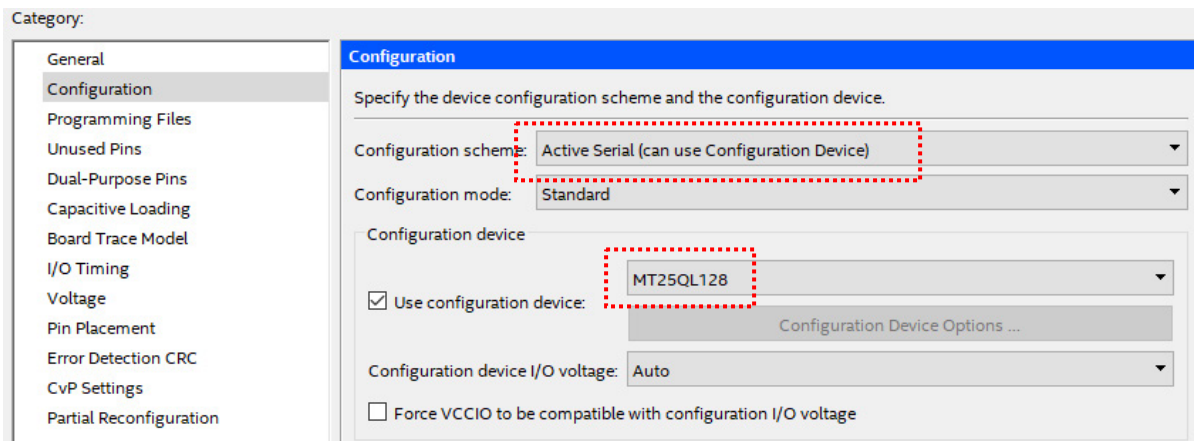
Category:

General
Configuration
Programming Files
Unused Pins
Dual-Purpose Pins
Capacitive Loading
Board Trace Model
I/O Timing
Voltage
Pin Placement
Error Detection CRC
CvP Settings
Partial Reconfiguration

Configuration

Specify the device configuration scheme and the configuration device.

Configuration scheme: Active Serial (can use Configuration Device)

Configuration mode: Standard

Configuration device

Use configuration device: MT25QL128

Configuration Device Options ...

Configuration device I/O voltage: Auto

Force VCCIO to be compatible with configuration I/O voltage